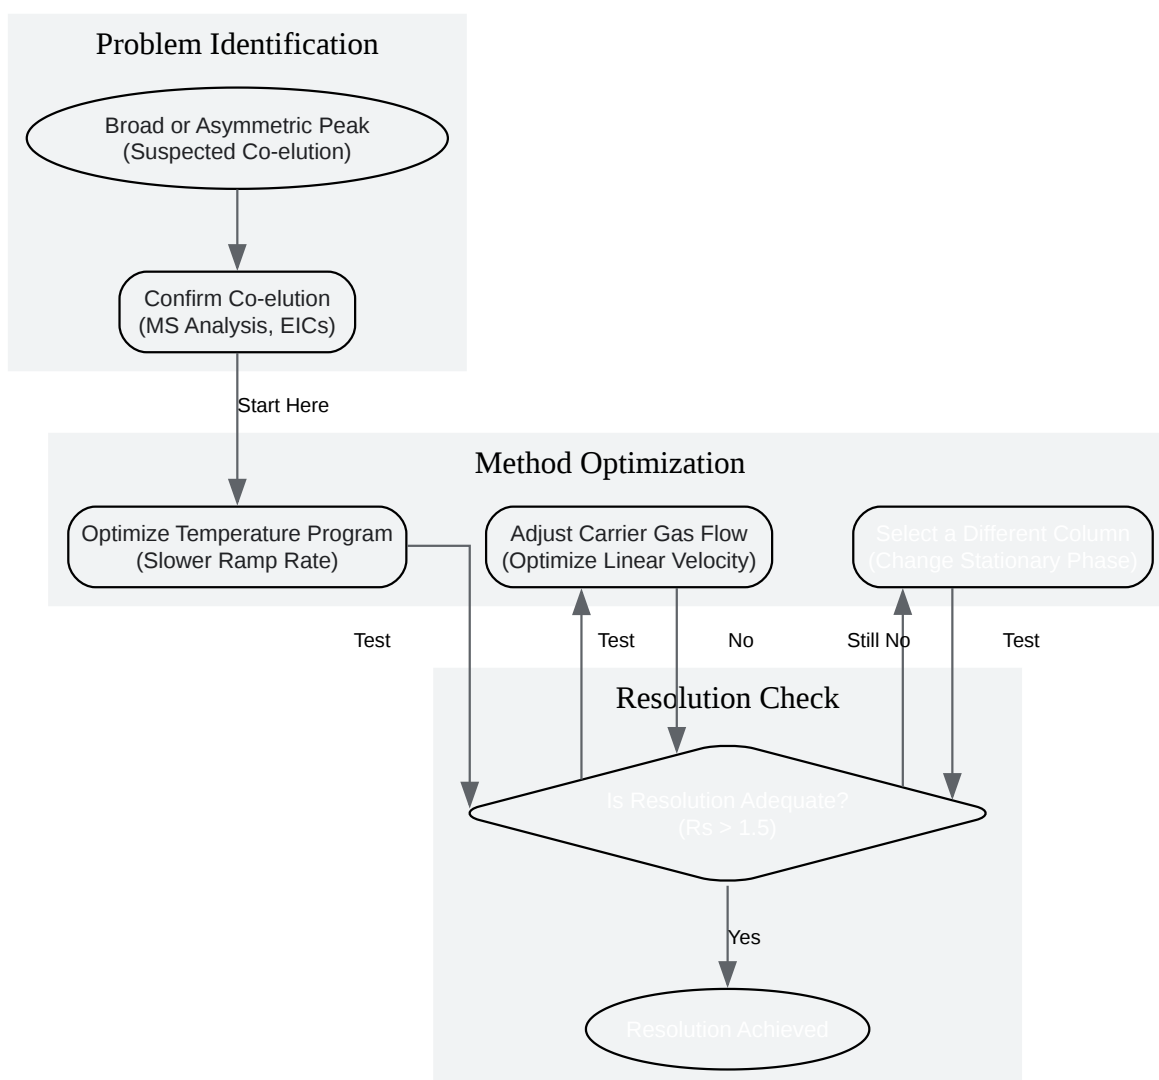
Problem Identification

Broad or Asymmetric Peak
(Suspected Co-elution)

Confirm Co-elution
(MS Analysis, EICs)

Start Here

Method Optimization

Optimize Temperature Program
(Slower Ramp Rate)

Adjust Carrier Gas Flow
(Optimize Linear Velocity)

Select a Different Column
(Change Stationary Phase)

Test

Test

No

Still No

Test

Resolution Check

Is Resolution Adequate?
(Rs > 1.5)

Yes

Resolution Achieved